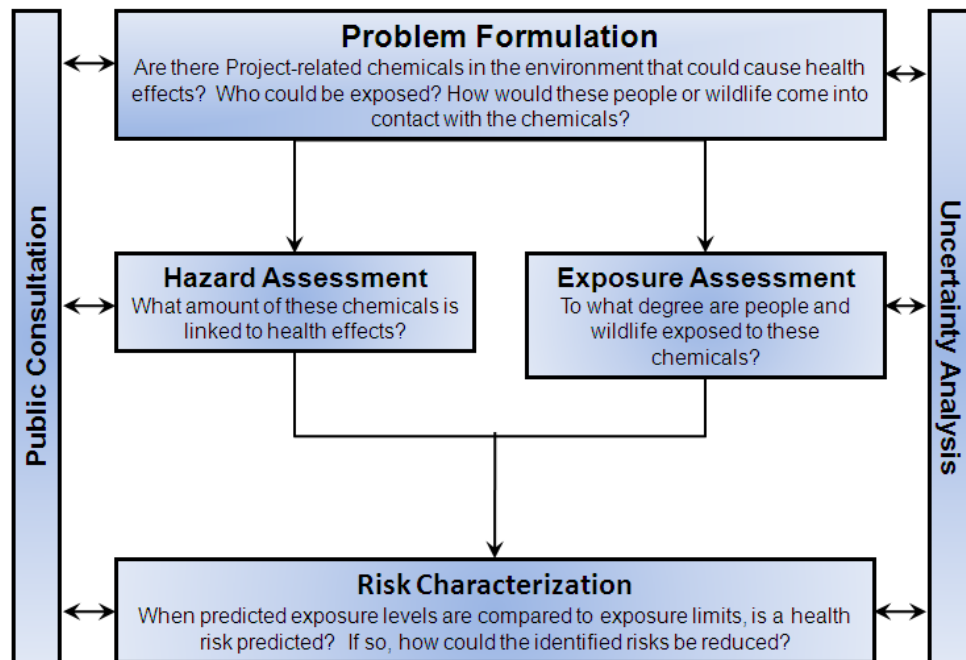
Public Consultation

Problem Formulation
Are there Project-related chemicals in the environment that could cause health effects? Who could be exposed? How would these people or wildlife come into contact with the chemicals?

Hazard Assessment
What amount of these chemicals is linked to health effects?

Exposure Assessment
To what degree are people and wildlife exposed to these chemicals?

Risk Characterization
When predicted exposure levels are compared to exposure limits, is a health risk predicted? If so, how could the identified risks be reduced?

Uncertainty Analysis